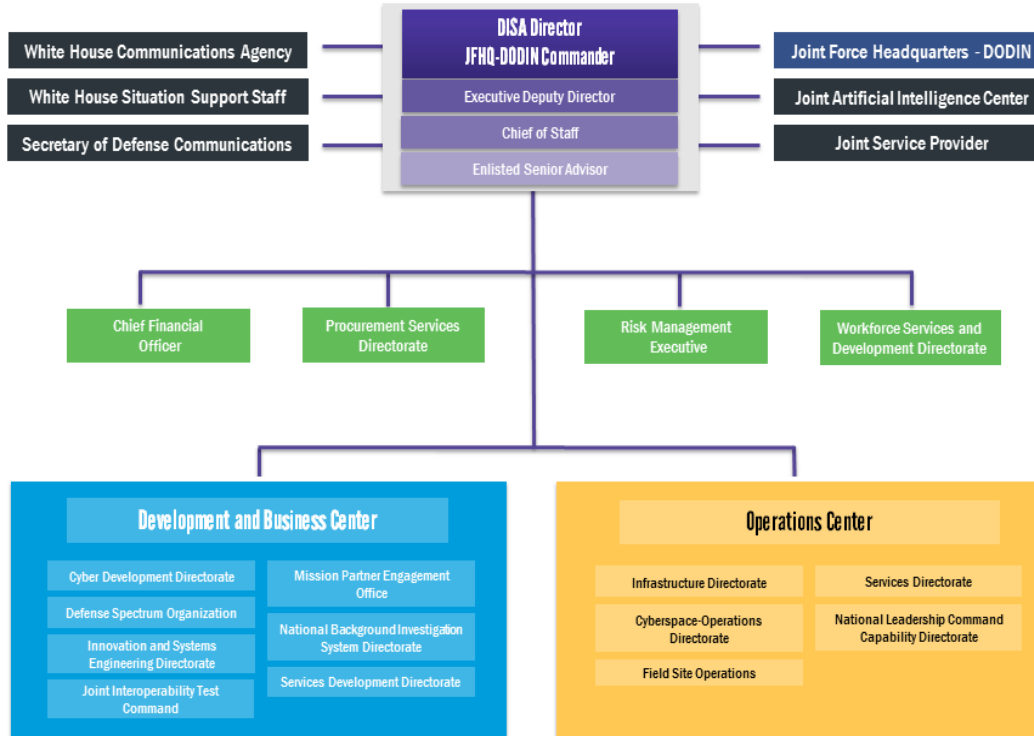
White House Communications Agency

White House Situation Support Staff

Secretary of Defense Communications

DISA Director
JFHQ-DODIN Commander

Executive Deputy Director

Chief of Staff

Enlisted Senior Advisor

Joint Force Headquarters - DODIN

Joint Artificial Intelligence Center

Joint Service Provider

Chief Financial Officer

Procurement Services Directorate

Risk Management Executive

Workforce Services and Development Directorate

Development and Business Center

Cyber Development Directorate

Defense Spectrum Organization

Innovation and Systems Engineering Directorate

Joint Interoperability Test Command

Mission Partner Engagement Office

National Background Investigation System Directorate

Services Development Directorate

Operations Center

Infrastructure Directorate

Cyberspace-Operations Directorate

Field Site Operations

Services Directorate

National Leadership Command Capability Directorate